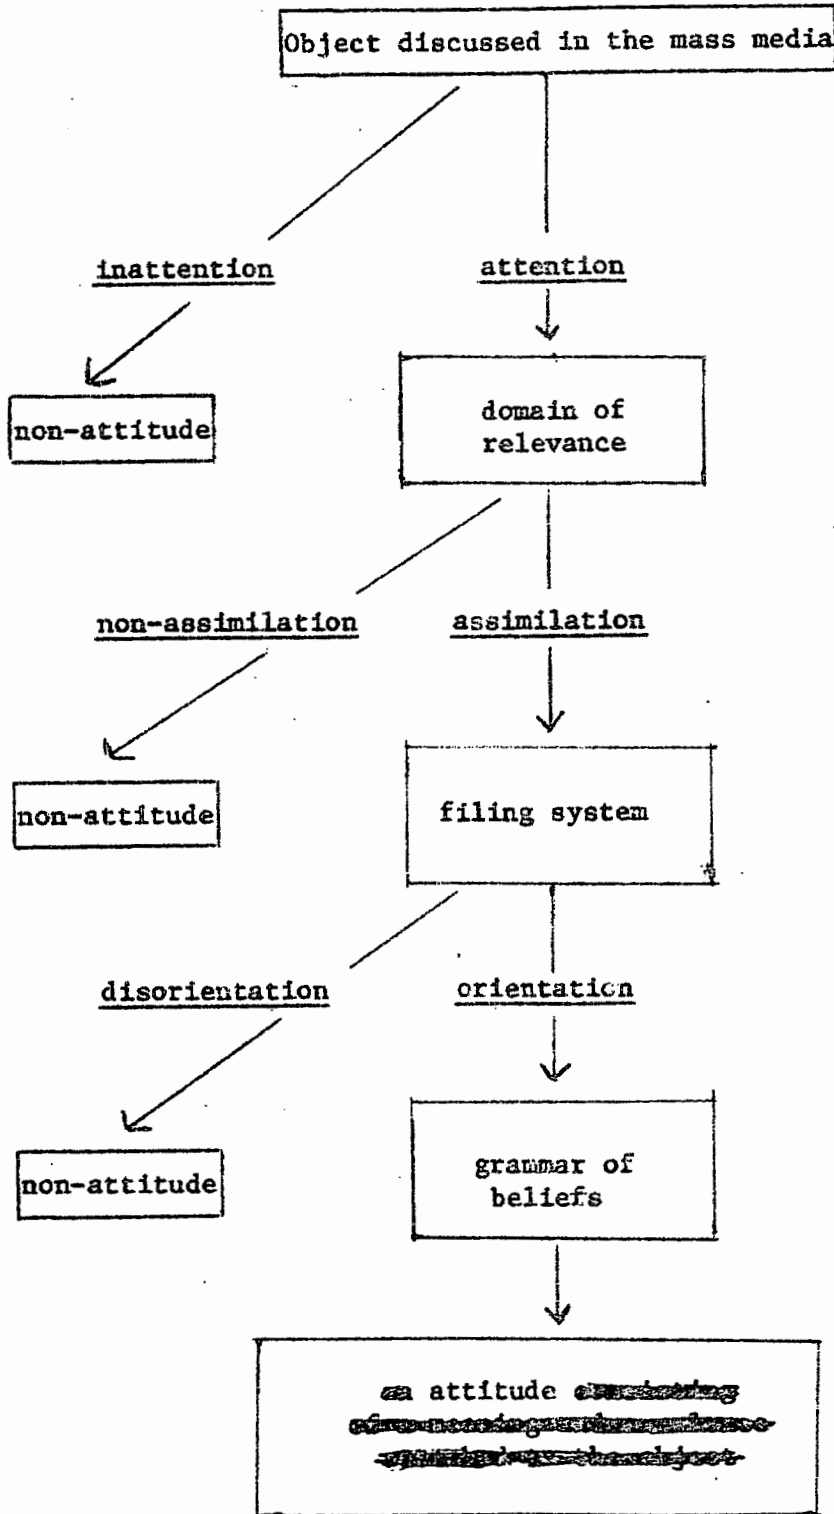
Object discussed in the mass media

inattention

attention

non-attitude

domain of relevance

non-assimilation

assimilation

non-attitude

filing system

disorientation

orientation

non-attitude

grammar of beliefs

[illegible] attitude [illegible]